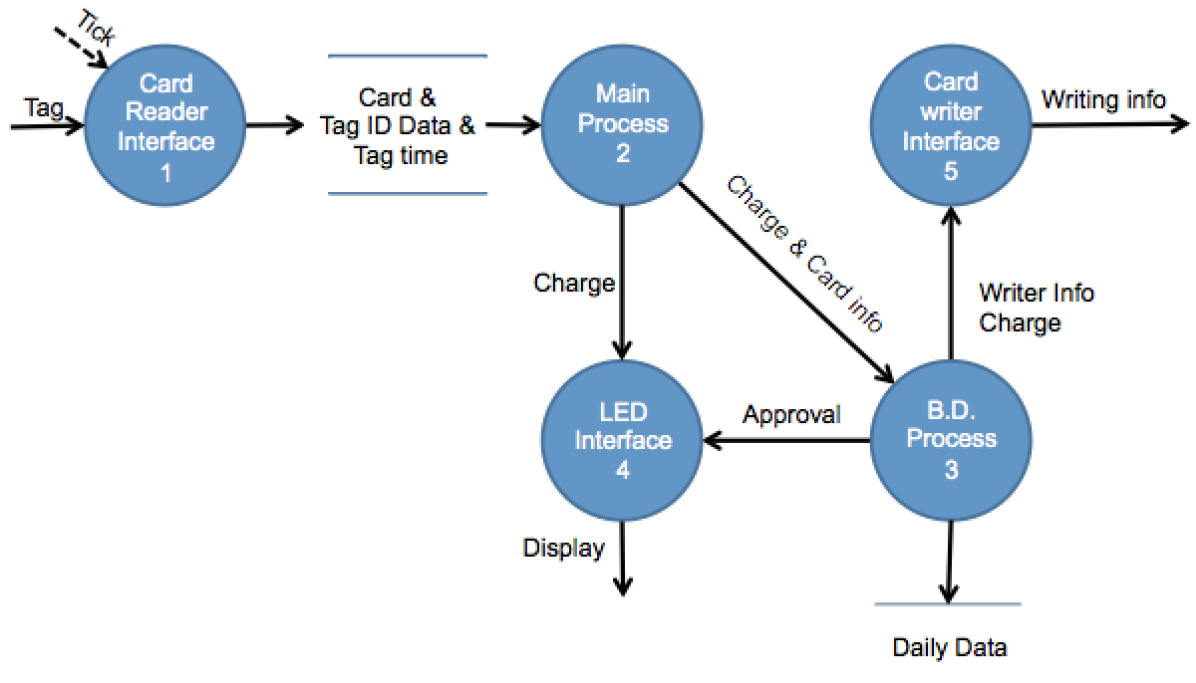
Tick

Tag

Card Reader Interface 1

Card & Tag ID Data & Tag time

Main Process 2

Card writer Interface 5

Writing info

Charge & Card info

Charge

Writer Info Charge

LED Interface 4

Approval

B.D. Process 3

Display

Daily Data